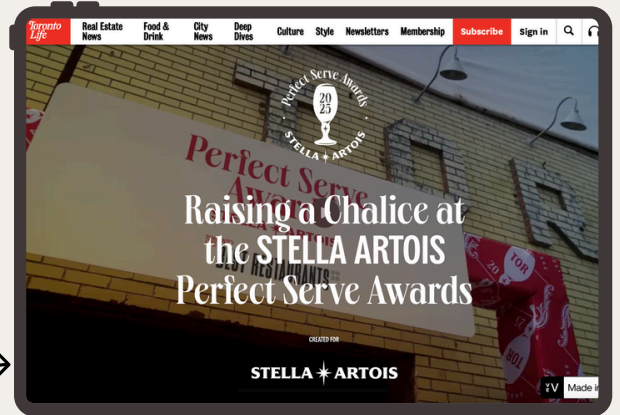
Toronto Life Real Estate News Food & Drink City News Deep Dives Culture Style Newsletters Membership Subscribe Sign in

Perfect Serve Awards 20 25 STELLA ARTOIS

Perfect Serve Awa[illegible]

TOR

Raising a Chalice at the STELLA ARTOIS Perfect Serve Awards

CREATED FOR

STELLA ARTOIS

Made i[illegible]